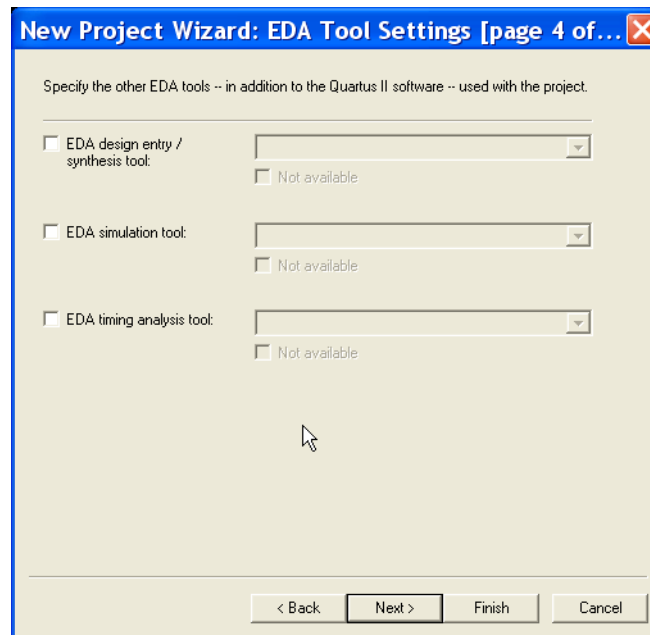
New Project Wizard: EDA Tool Settings [page 4 of...

Specify the other EDA tools -- in addition to the Quartus II software -- used with the project.

EDA design entry / synthesis tool:

Not available

EDA simulation tool:

Not available

EDA timing analysis tool:

Not available

< Back

Next >

Finish

Cancel